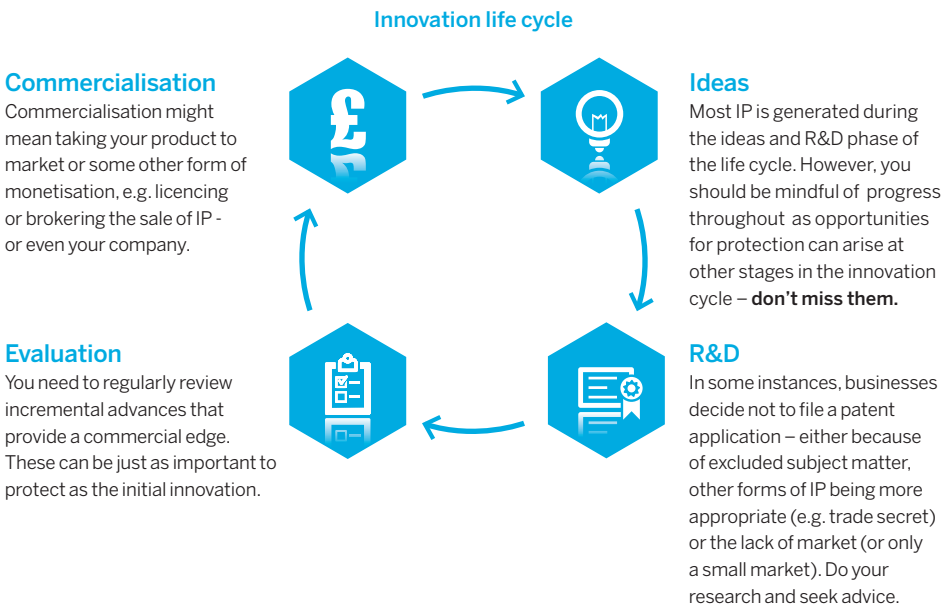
Innovation life cycle

Commercialisation
Commercialisation might mean taking your product to market or some other form of monetisation, e.g. licencing or brokering the sale of IP - or even your company.

£

Ideas
Most IP is generated during the ideas and R&D phase of the life cycle. However, you should be mindful of progress throughout as opportunities for protection can arise at other stages in the innovation cycle – **don't miss them.**

Evaluation
You need to regularly review incremental advances that provide a commercial edge. These can be just as important to protect as the initial innovation.

R&D
In some instances, businesses decide not to file a patent application – either because of excluded subject matter, other forms of IP being more appropriate (e.g. trade secret) or the lack of market (or only a small market). Do your research and seek advice.